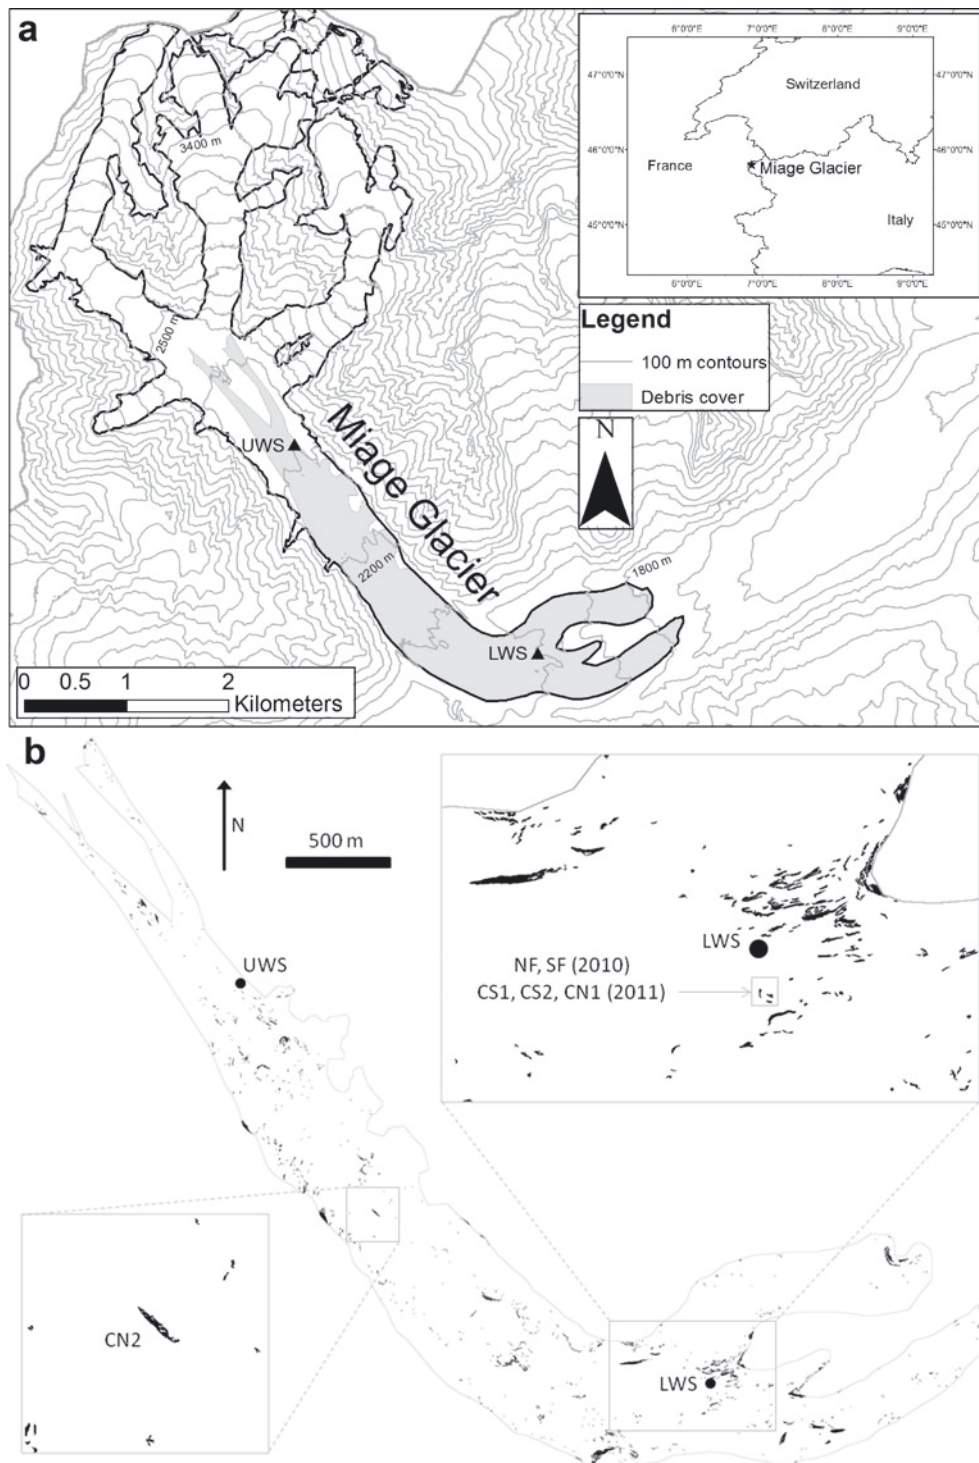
a

8°0'0"E 7°0'0"E 8°0'0"E 9°0'0"E

47°0'0"N 47°0'0"N

Switzerland

46°0'0"N 46°0'0"N

France

Miage Glacier

45°0'0"N 45°0'0"N

Italy

6°0'0"E 7°0'0"E 8°0'0"E 9°0'0"E

3400 m

2500 m

Legend

100 m contours

Debris cover

N

UWS

Miage Glacier

2200 m

1800 m

LWS

0 0.5 1 2 Kilometers

b

N

500 m

UWS

LWS

NF, SF (2010)
CS1, CS2, CN1 (2011)

CN2

LWS